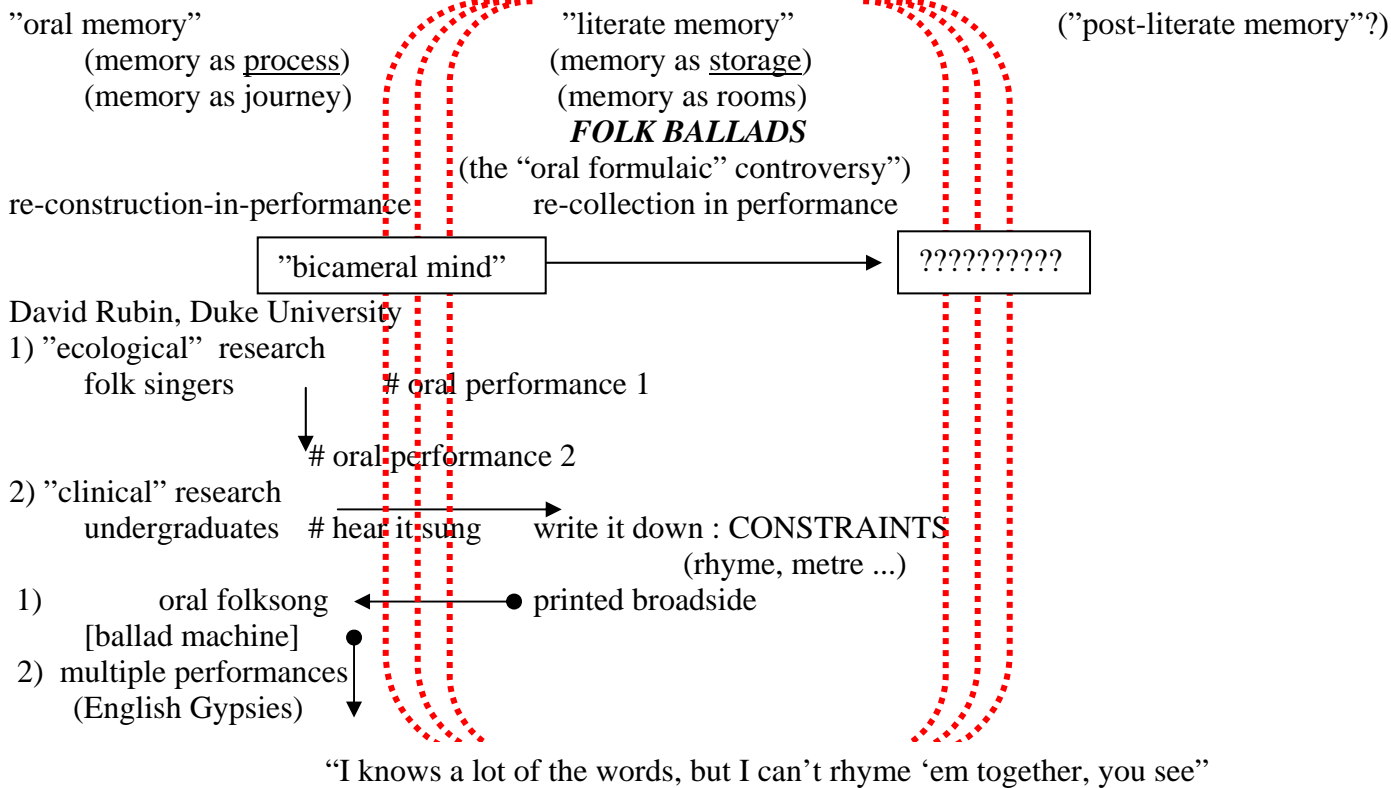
”oral memory” ”literate memory” (”post-literate memory”?)

(memory as process) (memory as storage)

(memory as journey) (memory as rooms)

***FOLK BALLADS***

(the “oral formulaic” controversy”)

re-construction-in-performance re-collection in performance

”bicameral mind” ??????????

David Rubin, Duke University

1) ”ecological” research

folk singers # oral performance 1

# oral performance 2

2) ”clinical” research

undergraduates # hear it sung write it down : CONSTRAINTS (rhyme, metre ...)

1) oral folksong printed broadside

[ballad machine]

2) multiple performances

(English Gypsies)

“I knows a lot of the words, but I can’t rhyme ‘em together, you see”